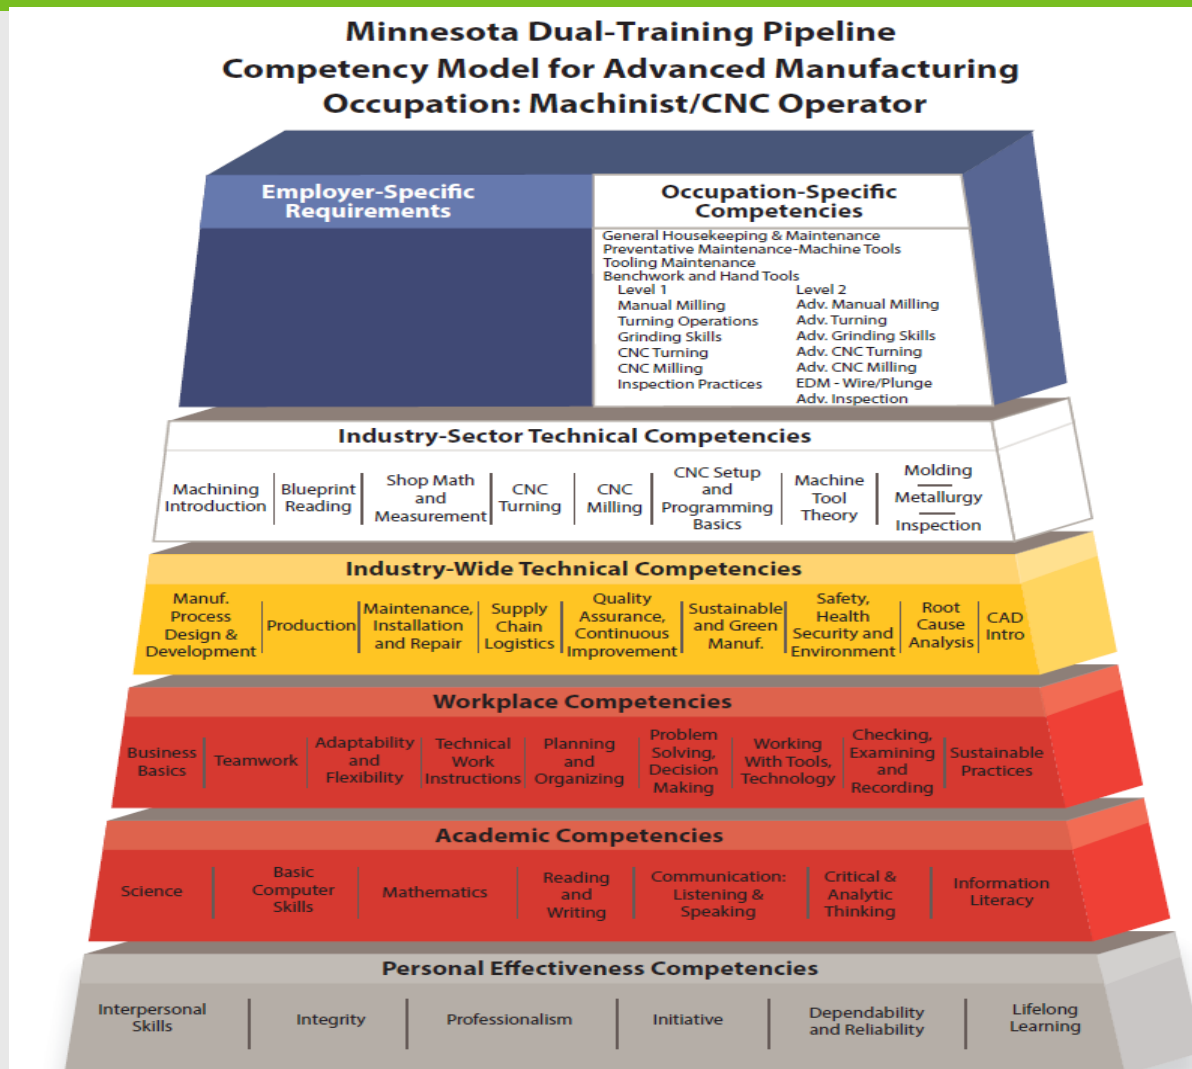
Minnesota Dual-Training Pipeline
Competency Model for Advanced Manufacturing
Occupation: Machinist/CNC Operator

Employer-Specific Requirements

Occupation-Specific Competencies

General Housekeeping & Maintenance
Preventative Maintenance-Machine Tools
Tooling Maintenance
Benchwork and Hand Tools

| Level 1 | Level 2 |
|---|---|
| Manual Milling | Adv. Manual Milling |
| Turning Operations | Adv. Turning |
| Grinding Skills | Adv. Grinding Skills |
| CNC Turning | Adv. CNC Turning |
| CNC Milling | Adv. CNC Milling |
| Inspection Practices | EDM - Wire/Plunge |
| | Adv. Inspection |

Industry-Sector Technical Competencies

| Machining Introduction | Blueprint Reading | Shop Math and Measurement | CNC Turning | CNC Milling | CNC Setup and Programming Basics | Machine Tool Theory | Molding Metallurgy Inspection |
|---|---|---|---|---|---|---|---|

Industry-Wide Technical Competencies

| Manuf. Process Design & Development | Production | Maintenance, Installation and Repair | Supply Chain Logistics | Quality Assurance, Continuous Improvement | Sustainable and Green Manuf. | Safety, Health Security and Environment | Root Cause Analysis | CAD Intro |
|---|---|---|---|---|---|---|---|---|

Workplace Competencies

| Business Basics | Teamwork | Adaptability and Flexibility | Technical Work Instructions | Planning and Organizing | Problem Solving, Decision Making | Working With Tools, Technology | Checking, Examining and Recording | Sustainable Practices |
|---|---|---|---|---|---|---|---|---|

Academic Competencies

| Science | Basic Computer Skills | Mathematics | Reading and Writing | Communication: Listening & Speaking | Critical & Analytic Thinking | Information Literacy |
|---|---|---|---|---|---|---|

Personal Effectiveness Competencies

| Interpersonal Skills | Integrity | Professionalism | Initiative | Dependability and Reliability | Lifelong Learning |
|---|---|---|---|---|---|